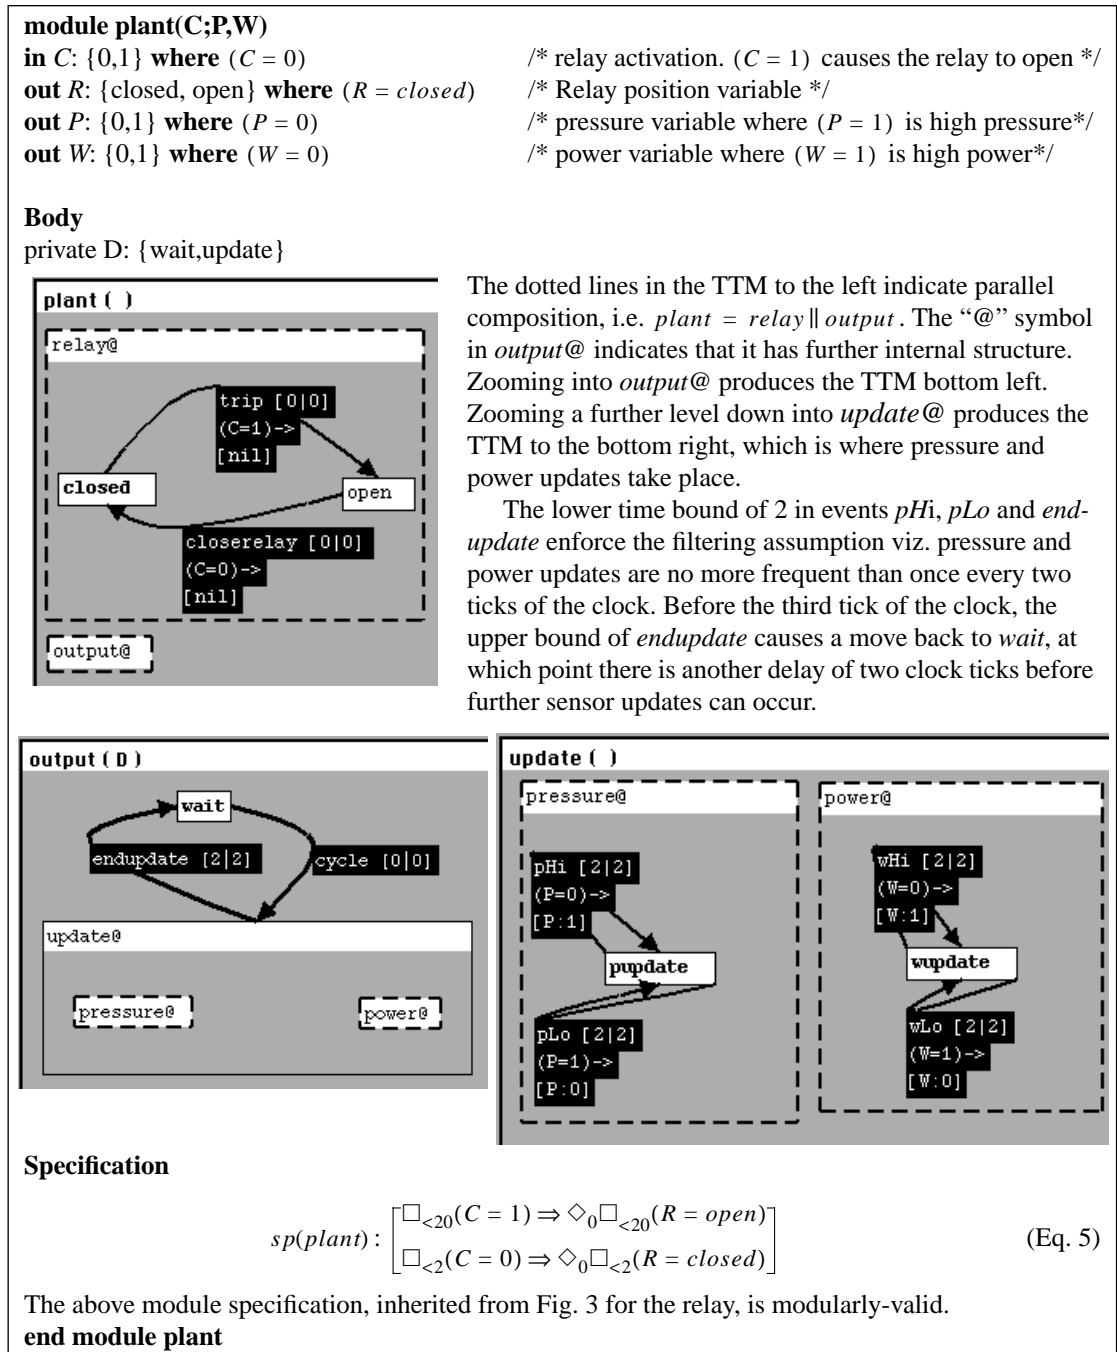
**module plant(C;P,W)**
**in** $C$: {0,1} **where** $(C = 0)$ /* relay activation. $(C = 1)$ causes the relay to open */
**out** $R$: {closed, open} **where** $(R = closed)$ /* Relay position variable */
**out** $P$: {0,1} **where** $(P = 0)$ /* pressure variable where $(P = 1)$ is high pressure*/
**out** $W$: {0,1} **where** $(W = 0)$ /* power variable where $(W = 1)$ is high power*/

**Body**
private D: {wait,update}

plant ( )
relay@
trip [0|0]
(C=1)->
[nil]
closed
open
closerelay [0|0]
(C=0)->
[nil]
output@

The dotted lines in the TTM to the left indicate parallel composition, i.e. $plant = relay \| output$. The "@" symbol in *output@* indicates that it has further internal structure. Zooming into *output@* produces the TTM bottom left. Zooming a further level down into *update@* produces the TTM to the bottom right, which is where pressure and power updates take place.

The lower time bound of 2 in events *pHi*, *pLo* and *endupdate* enforce the filtering assumption viz. pressure and power updates are no more frequent than once every two ticks of the clock. Before the third tick of the clock, the upper bound of *endupdate* causes a move back to *wait*, at which point there is another delay of two clock ticks before further sensor updates can occur.

output ( D )
wait
endupdate [2|2]
cycle [0|0]
update@
pressure@
power@

update ( )
pressure@
pHi [2|2]
(P=0)->
[P:1]
pupdate
pLo [2|2]
(P=1)->
[P:0]
power@
wHi [2|2]
(W=0)->
[W:1]
wupdate
wLo [2|2]
(W=1)->
[W:0]

**Specification**

$sp(plant) : \begin{bmatrix} \Box_{<20}(C = 1) \Rightarrow \Diamond_0 \Box_{<20}(R = open) \\ \Box_{<2}(C = 0) \Rightarrow \Diamond_0 \Box_{<2}(R = closed) \end{bmatrix}$ (Eq. 5)

The above module specification, inherited from Fig. 3 for the relay, is modularly-valid.
**end module plant**